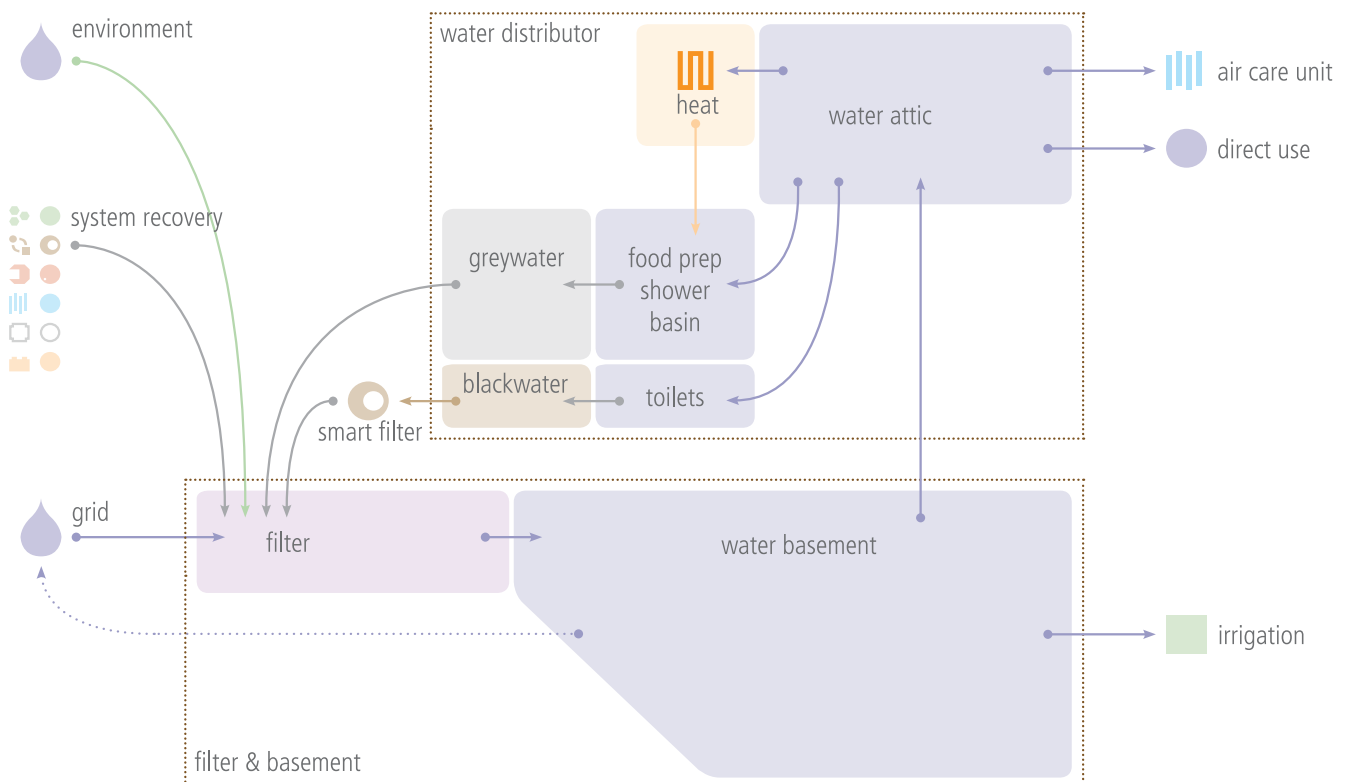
environment

water distributor

heat

water attic

air care unit

direct use

system recovery

greywater

food prep
shower
basin

blackwater

toilets

smart filter

grid

filter

water basement

irrigation

filter & basement